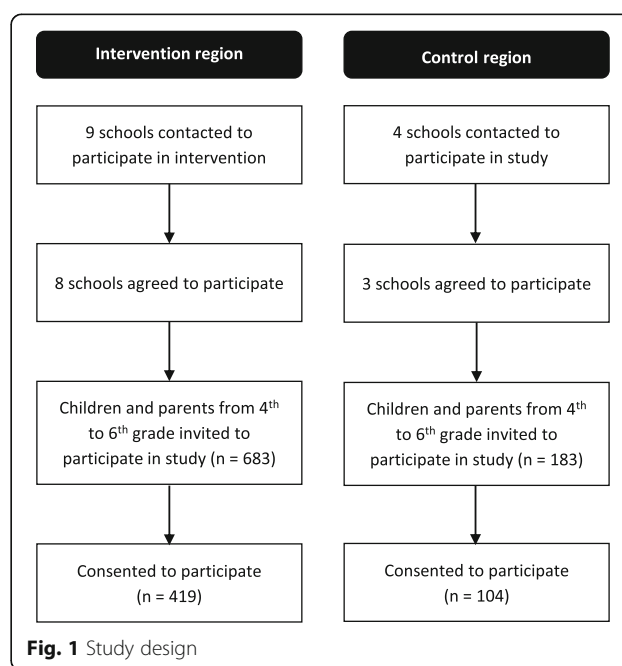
Intervention region

9 schools contacted to participate in intervention

8 schools agreed to participate

Children and parents from 4$^{th}$ to 6$^{th}$ grade invited to participate in study (n = 683)

Consented to participate (n = 419)

Control region

4 schools contacted to participate in study

3 schools agreed to participate

Children and parents from 4$^{th}$ to 6$^{th}$ grade invited to participate in study (n = 183)

Consented to participate (n = 104)

Fig. 1 Study design